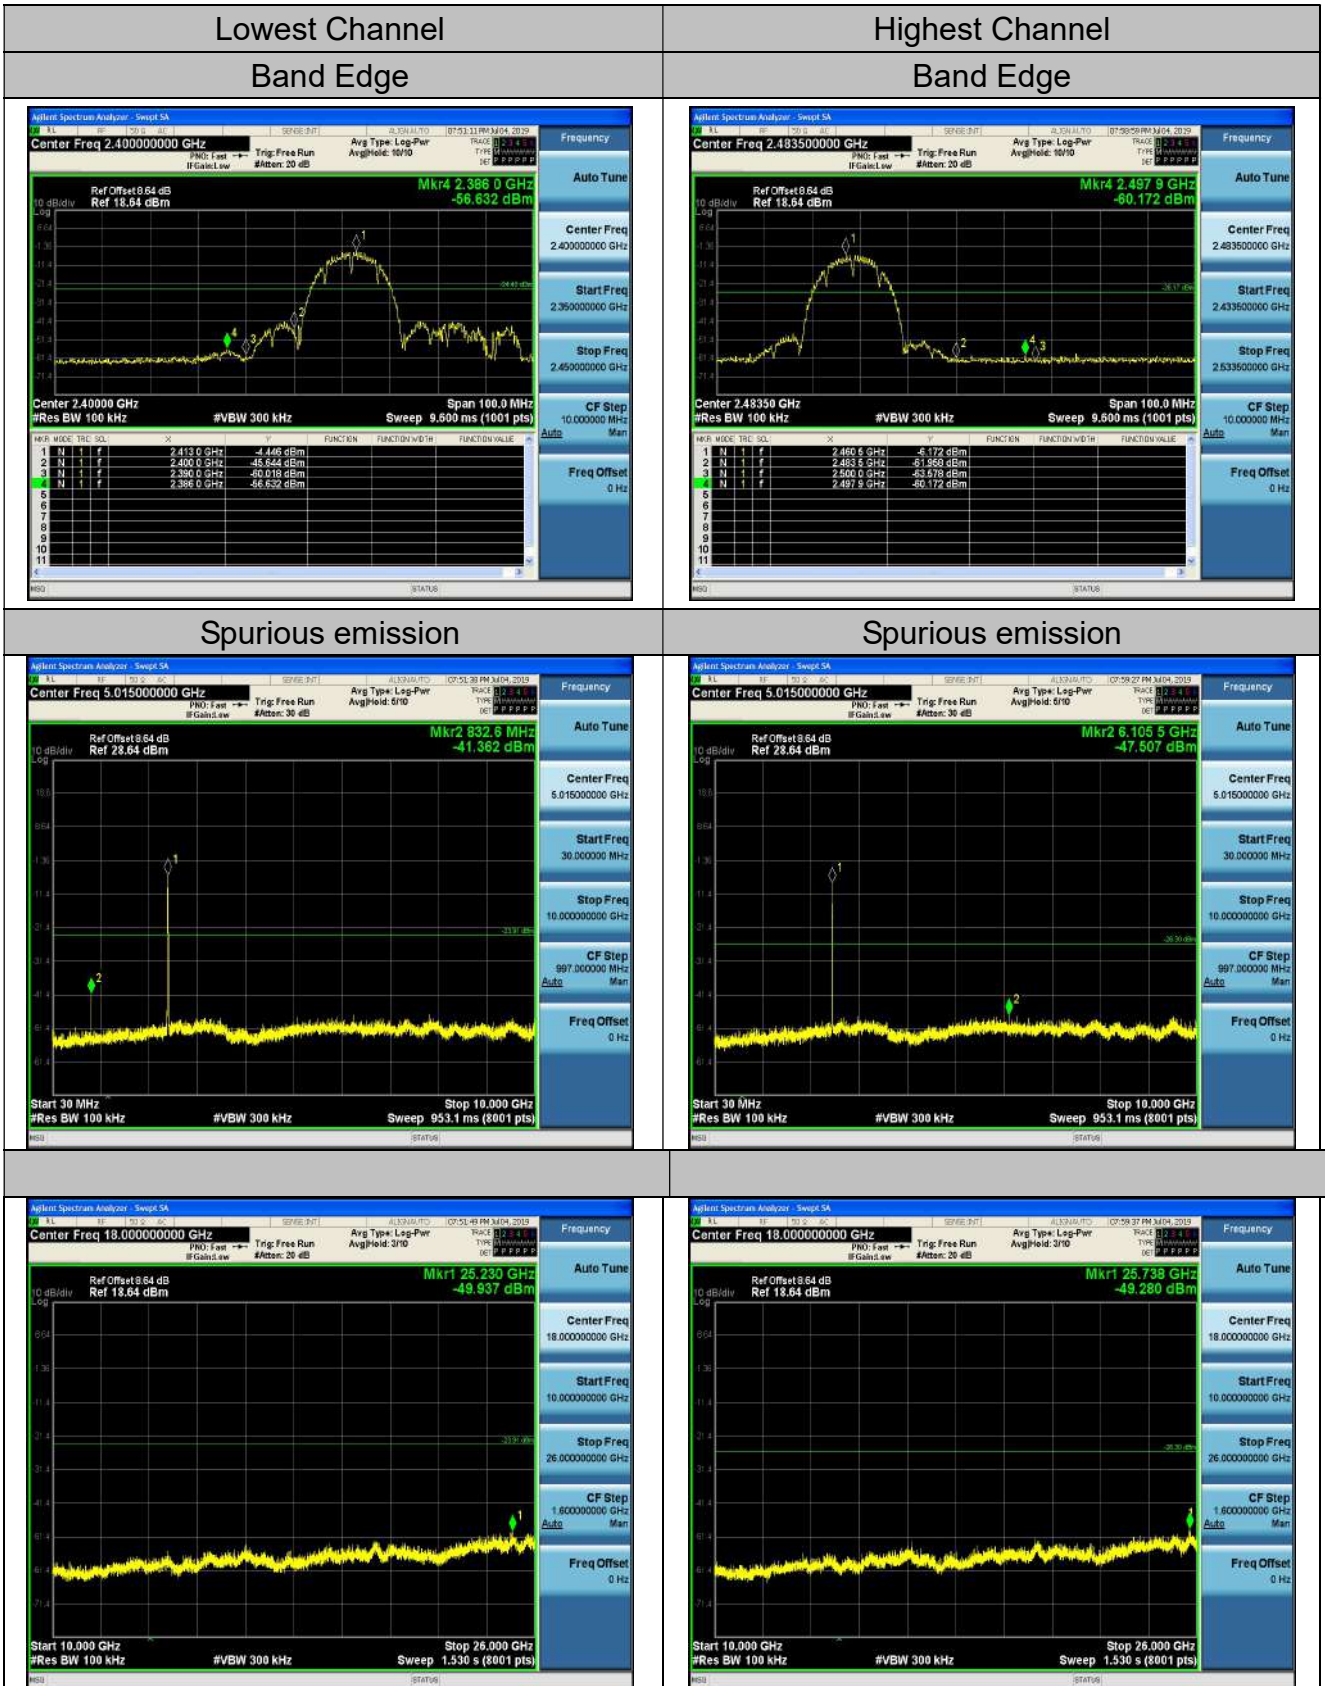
| Lowest Channel | Highest Channel |
|---|---|
| Band Edge | Band Edge |

Agilent Spectrum Analyzer - Swept SA
Center Freq 2.400000000 GHz
PNO: Fast IFGain:Low
Trig: Free Run #Atten: 20 dB
Avg Type: Log-Pwr Avg|Hold: 10/10
07:51:11 PM Jul 04, 2019
Frequency
Ref Offset 8.64 dB
10 dB/div Ref 18.64 dBm
Mkr4 2.386 0 GHz
-56.632 dBm
Auto Tune
Center Freq 2.400000000 GHz
Start Freq 2.350000000 GHz
Stop Freq 2.450000000 GHz
CF Step 10.000000 MHz Auto Man
Freq Offset 0 Hz
Center 2.40000 GHz
#Res BW 100 kHz
#VBW 300 kHz
Span 100.0 MHz
Sweep 9.600 ms (1001 pts)

| MKR | MODE | TRC | SCL | X | Y |
|---|---|---|---|---|---|
| 1 | N | 1 | f | 2.413 0 GHz | -4.446 dBm |
| 2 | N | 1 | f | 2.400 0 GHz | -45.644 dBm |
| 3 | N | 1 | f | 2.390 0 GHz | -60.018 dBm |
| 4 | N | 1 | f | 2.386 0 GHz | -56.632 dBm |

MSG STATUS

Agilent Spectrum Analyzer - Swept SA
Center Freq 2.483500000 GHz
PNO: Fast IFGain:Low
Trig: Free Run #Atten: 20 dB
Avg Type: Log-Pwr Avg|Hold: 10/10
07:58:58 PM Jul 04, 2019
Frequency
Ref Offset 8.64 dB
10 dB/div Ref 18.64 dBm
Mkr4 2.497 9 GHz
-60.172 dBm
Auto Tune
Center Freq 2.483500000 GHz
Start Freq 2.433500000 GHz
Stop Freq 2.533500000 GHz
CF Step 10.000000 MHz Auto Man
Freq Offset 0 Hz
Center 2.48350 GHz
#Res BW 100 kHz
#VBW 300 kHz
Span 100.0 MHz
Sweep 9.600 ms (1001 pts)

| MKR | MODE | TRC | SCL | X | Y |
|---|---|---|---|---|---|
| 1 | N | 1 | f | 2.460 5 GHz | -6.172 dBm |
| 2 | N | 1 | f | 2.483 5 GHz | -51.958 dBm |
| 3 | N | 1 | f | 2.500 0 GHz | -63.578 dBm |
| 4 | N | 1 | f | 2.497 9 GHz | -60.172 dBm |

MSG STATUS

| Spurious emission | Spurious emission |
|---|---|

Agilent Spectrum Analyzer - Swept SA
Center Freq 5.015000000 GHz
Trig: Free Run #Atten: 30 dB
Avg Type: Log-Pwr Avg|Hold: 5/10
07:51:38 PM Jul 04, 2019
Frequency
Ref Offset 8.64 dB
10 dB/div Ref 28.64 dBm
Mkr2 832.6 MHz
-41.362 dBm
Auto Tune
Center Freq 5.015000000 GHz
Start Freq 30.000000 MHz
Stop Freq 10.000000000 GHz
CF Step 997.000000 MHz Auto Man
Freq Offset 0 Hz
Start 30 MHz
#Res BW 100 kHz
#VBW 300 kHz
Stop 10.000 GHz
Sweep 953.1 ms (8001 pts)
MSG STATUS

Agilent Spectrum Analyzer - Swept SA
Center Freq 5.015000000 GHz
Trig: Free Run #Atten: 30 dB
Avg Type: Log-Pwr Avg|Hold: 5/10
07:59:27 PM Jul 04, 2019
Frequency
Ref Offset 8.64 dB
10 dB/div Ref 28.64 dBm
Mkr2 6.105 5 GHz
-47.507 dBm
Auto Tune
Center Freq 5.015000000 GHz
Start Freq 30.000000 MHz
Stop Freq 10.000000000 GHz
CF Step 997.000000 MHz Auto Man
Freq Offset 0 Hz
Start 30 MHz
#Res BW 100 kHz
#VBW 300 kHz
Stop 10.000 GHz
Sweep 953.1 ms (8001 pts)
MSG STATUS

Agilent Spectrum Analyzer - Swept SA
Center Freq 18.000000000 GHz
PNO: Fast IFGain:Low
Trig: Free Run #Atten: 20 dB
Avg Type: Log-Pwr Avg|Hold: 3/10
07:51:49 PM Jul 04, 2019
Frequency
Ref Offset 8.64 dB
10 dB/div Ref 18.64 dBm
Mkr1 25.230 GHz
-49.937 dBm
Auto Tune
Center Freq 18.000000000 GHz
Start Freq 10.000000000 GHz
Stop Freq 26.000000000 GHz
CF Step 1.600000000 GHz Auto Man
Freq Offset 0 Hz
Start 10.000 GHz
#Res BW 100 kHz
#VBW 300 kHz
Stop 26.000 GHz
Sweep 1.530 s (8001 pts)
MSG STATUS

Agilent Spectrum Analyzer - Swept SA
Center Freq 18.000000000 GHz
PNO: Fast IFGain:Low
Trig: Free Run #Atten: 20 dB
Avg Type: Log-Pwr Avg|Hold: 3/10
07:59:37 PM Jul 04, 2019
Frequency
Ref Offset 8.64 dB
10 dB/div Ref 18.64 dBm
Mkr1 25.738 GHz
-49.280 dBm
Auto Tune
Center Freq 18.000000000 GHz
Start Freq 10.000000000 GHz
Stop Freq 26.000000000 GHz
CF Step 1.600000000 GHz Auto Man
Freq Offset 0 Hz
Start 10.000 GHz
#Res BW 100 kHz
#VBW 300 kHz
Stop 26.000 GHz
Sweep 1.530 s (8001 pts)
MSG STATUS